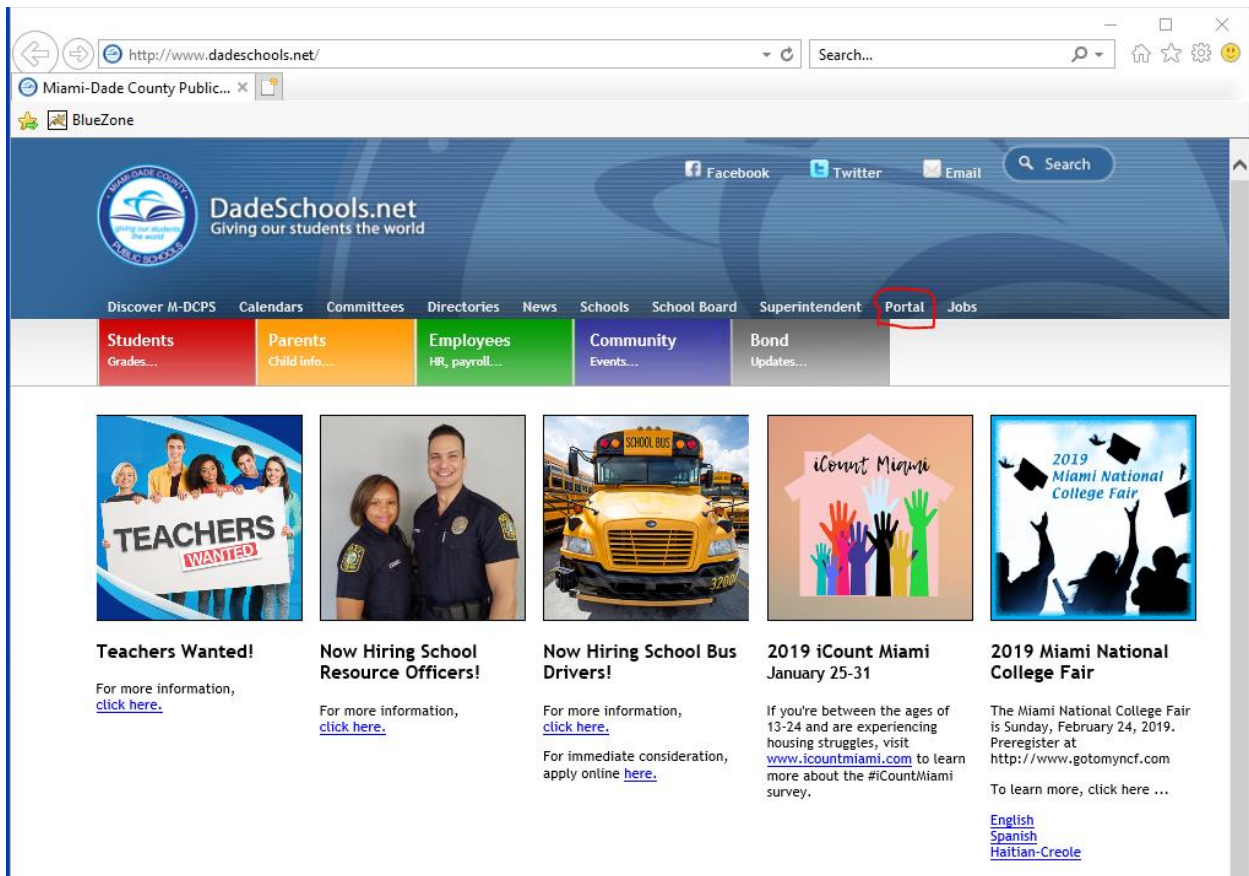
http://www.dadeschools.net/

Search...

Miami-Dade County Public... ×

BlueZone

Facebook Twitter Email Search

MIAMI-DADE COUNTY PUBLIC SCHOOLS giving our students the world

DadeSchools.net
Giving our students the world

Discover M-DCPS Calendars Committees Directories News Schools School Board Superintendent Portal Jobs

Students
Grades...

Parents
Child info...

Employees
HR, payroll...

Community
Events...

Bond
Updates...

TEACHERS WANTED

SCHOOL BUS

iCount Miami

2019 Miami National College Fair

Teachers Wanted!

For more information, click here.

Now Hiring School Resource Officers!

For more information, click here.

Now Hiring School Bus Drivers!

For more information, click here.

For immediate consideration, apply online here.

2019 iCount Miami
January 25-31

If you're between the ages of 13-24 and are experiencing housing struggles, visit www.icountmiami.com to learn more about the #iCountMiami survey.

2019 Miami National College Fair

The Miami National College Fair is Sunday, February 24, 2019. Preregister at http://www.gotomyncf.com

To learn more, click here ...

English
Spanish
Haitian-Creole